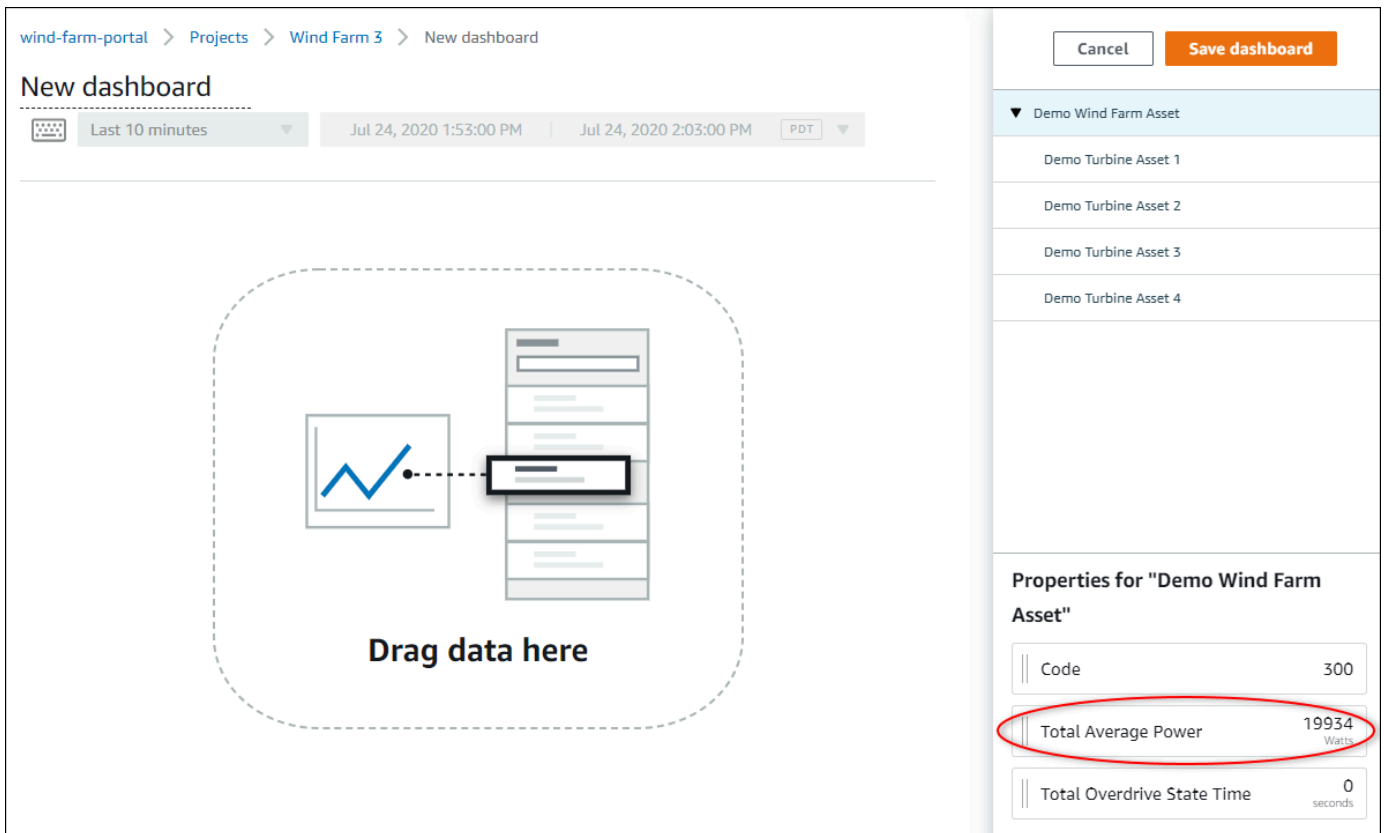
wind-farm-portal > Projects > Wind Farm 3 > New dashboard

New dashboard

Last 10 minutes

Jul 24, 2020 1:53:00 PM | Jul 24, 2020 2:03:00 PM PDT

Drag data here

Cancel

Save dashboard

▼ Demo Wind Farm Asset

Demo Turbine Asset 1

Demo Turbine Asset 2

Demo Turbine Asset 3

Demo Turbine Asset 4

Properties for "Demo Wind Farm Asset"

Code 300

Total Average Power 19934 Watts

Total Overdrive State Time 0 seconds